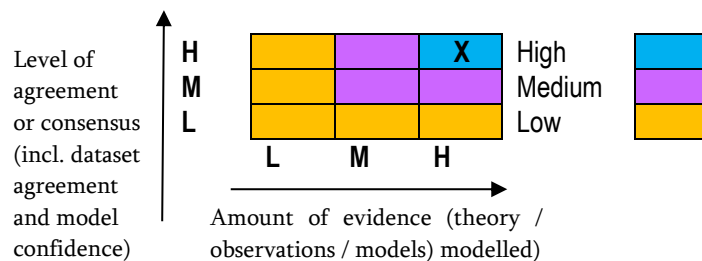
Level of agreement or consensus (incl. dataset agreement and model confidence)

| H | | | X | High |
|---|---|---|---|---|
| M | | | | Medium |
| L | | | | Low |
| | L | M | H | |

Amount of evidence (theory / observations / models) modelled)